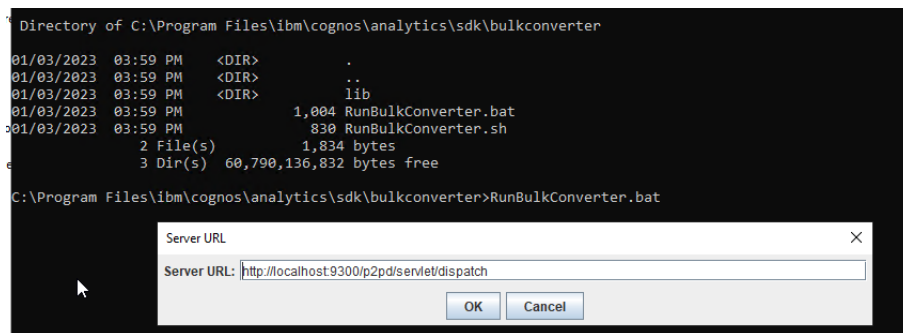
Directory of C:\Program Files\ibm\cognos\analytics\sdk\bulkconverter

01/03/2023 03:59 PM <DIR> .
01/03/2023 03:59 PM <DIR> ..
01/03/2023 03:59 PM <DIR> lib
01/03/2023 03:59 PM 1,004 RunBulkConverter.bat
01/03/2023 03:59 PM 830 RunBulkConverter.sh
2 File(s) 1,834 bytes
3 Dir(s) 60,790,136,832 bytes free

C:\Program Files\ibm\cognos\analytics\sdk\bulkconverter>RunBulkConverter.bat

Server URL

Server URL: http://localhost:9300/p2pd/servlet/dispatch

OK Cancel